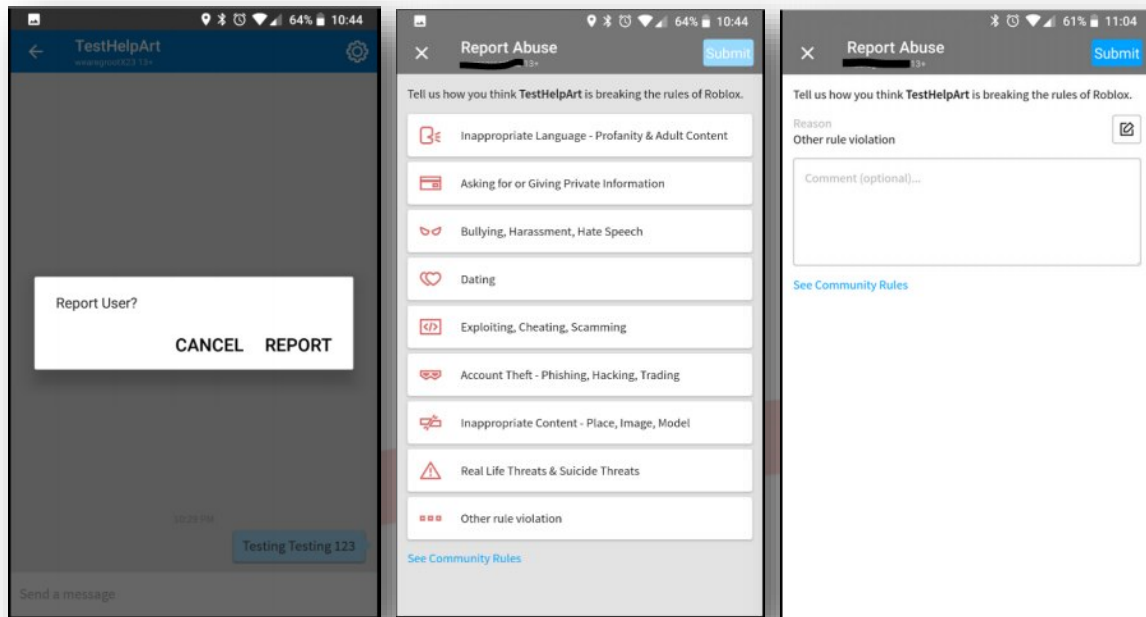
64% 10:44

TestHelpArt

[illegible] 13+

Report User?

CANCEL REPORT

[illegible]

Testing Testing 123

Send a message

64% 10:44

Report Abuse

13+

Submit

Tell us how you think **TestHelpArt** is breaking the rules of Roblox.

Inappropriate Language - Profanity & Adult Content

Asking for or Giving Private Information

Bullying, Harassment, Hate Speech

Dating

Exploiting, Cheating, Scamming

Account Theft - Phishing, Hacking, Trading

Inappropriate Content - Place, Image, Model

Real Life Threats & Suicide Threats

Other rule violation

See Community Rules

61% 11:04

Report Abuse

13+

Submit

Tell us how you think **TestHelpArt** is breaking the rules of Roblox.

Reason

Other rule violation

Comment (optional)...

See Community Rules